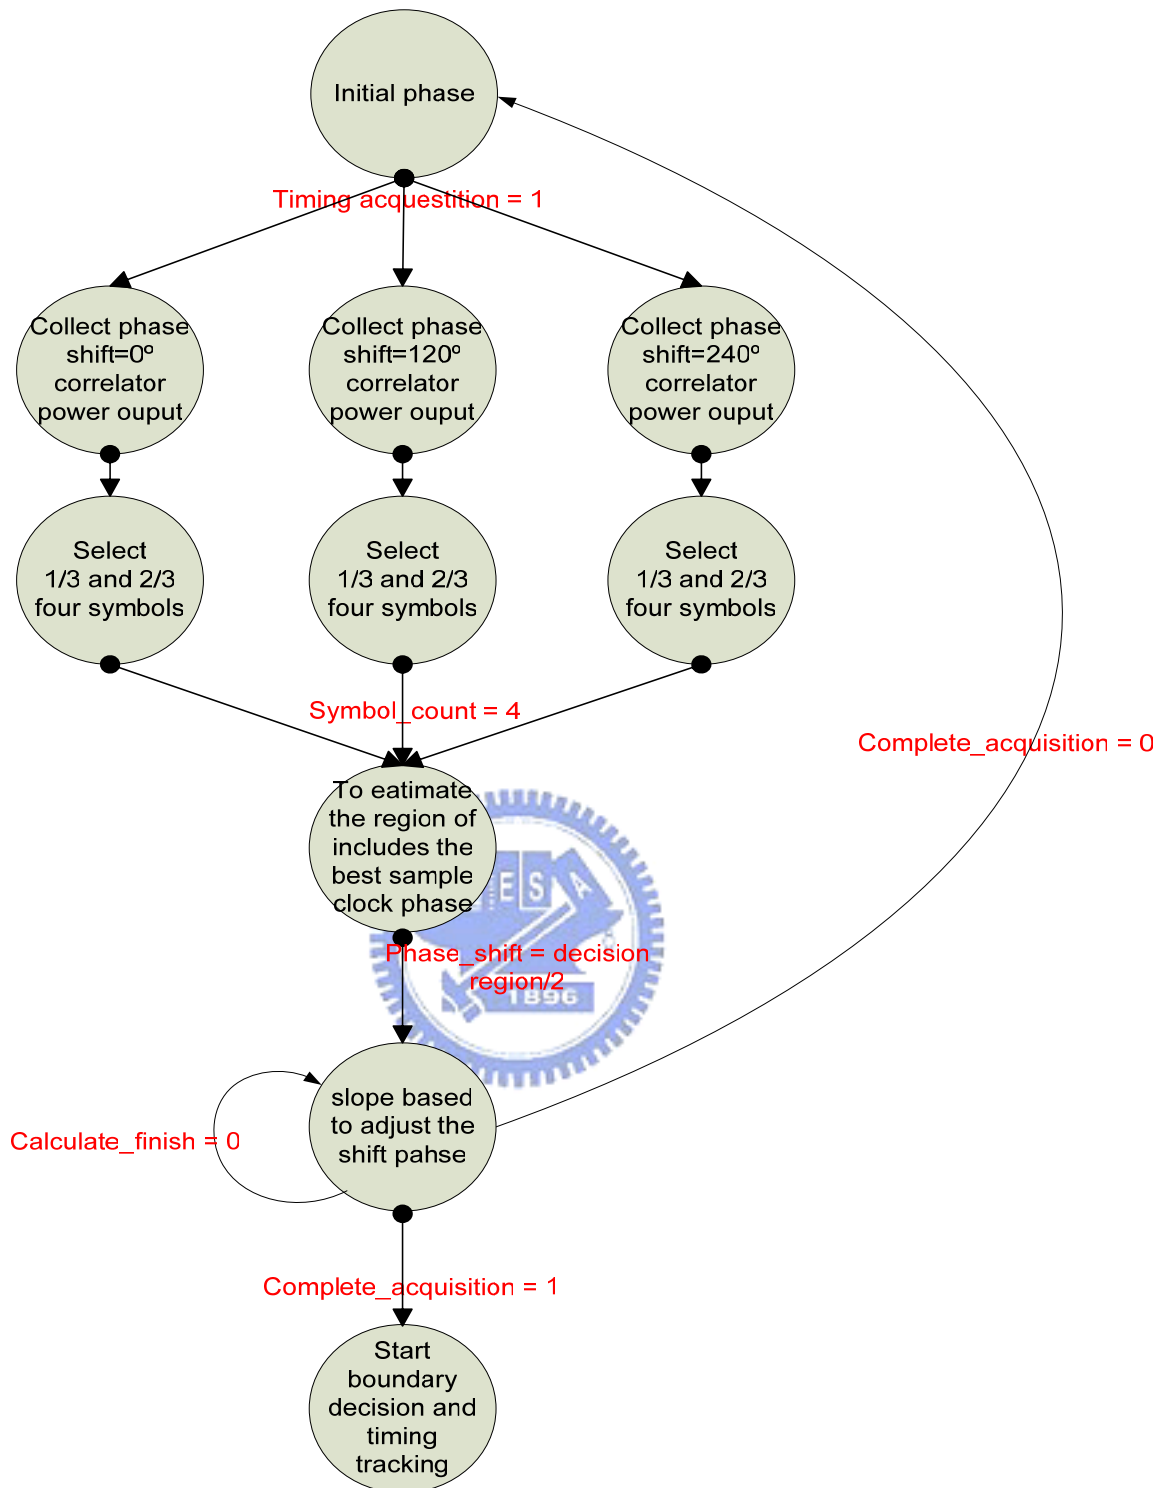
Initial phase

Timing acquestition = 1

Collect phase shift=0º correlator power ouput

Collect phase shift=120º correlator power ouput

Collect phase shift=240º correlator power ouput

Select 1/3 and 2/3 four symbols

Select 1/3 and 2/3 four symbols

Select 1/3 and 2/3 four symbols

Symbol_count = 4

Complete_acquisition = 0

To eatimate the region of includes the best sample clock phase

ES

1896

Phase_shift = decision region/2

Calculate_finish = 0

slope based to adjust the shift pahse

Complete_acquisition = 1

Start boundary decision and timing tracking